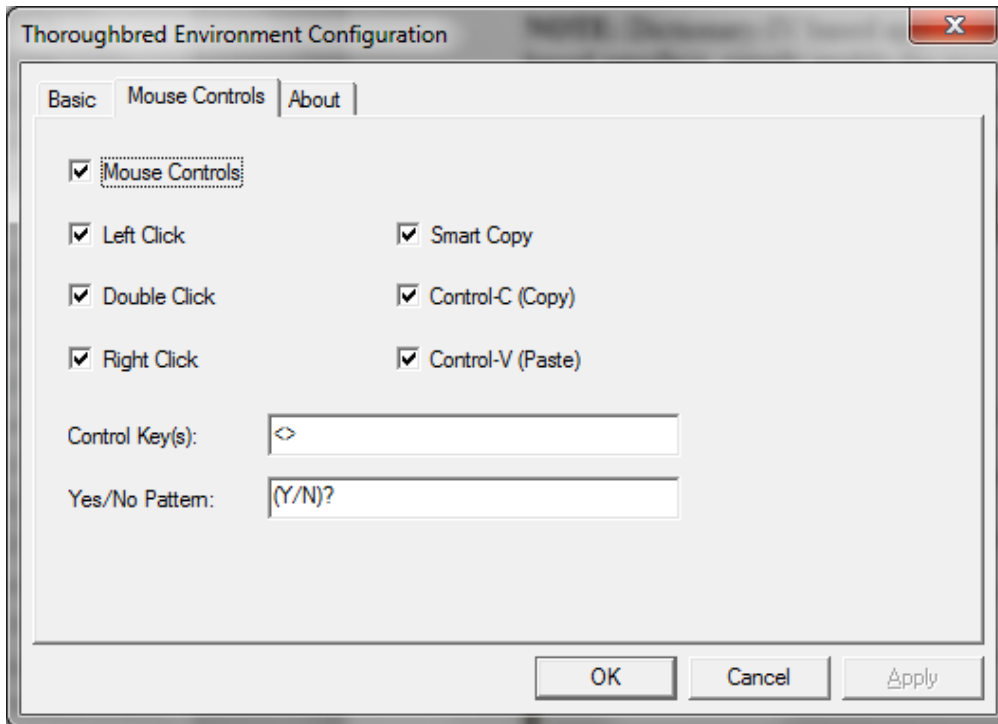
Thoroughbred Environment Configuration

x

Basic | Mouse Controls | About

☑ Mouse Controls

☑ Left Click

☑ Smart Copy

☑ Double Click

☑ Control-C (Copy)

☑ Right Click

☑ Control-V (Paste)

Control Key(s): <>

Yes/No Pattern: (Y/N)?

OK | Cancel | Apply